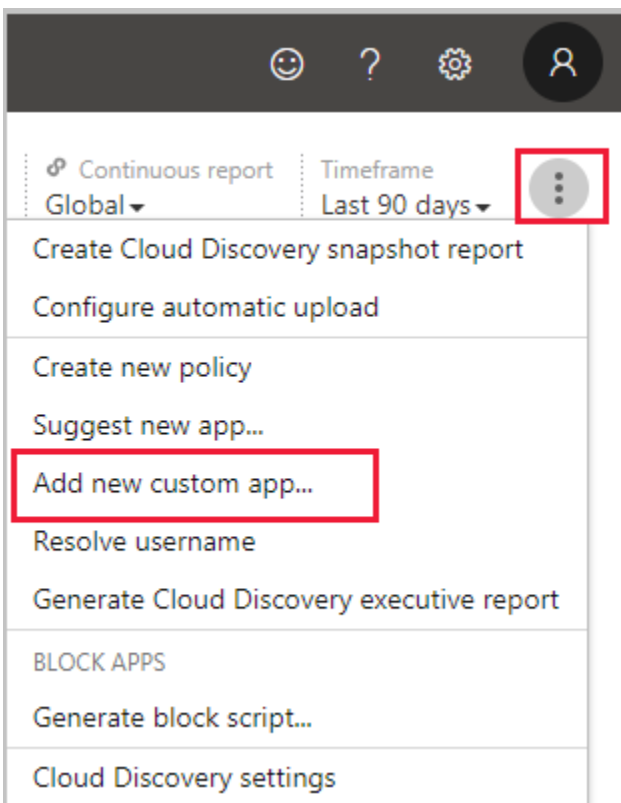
?

Continuous report
Global

Timeframe
Last 90 days

Create Cloud Discovery snapshot report

Configure automatic upload

Create new policy

Suggest new app...

Add new custom app...

Resolve username

Generate Cloud Discovery executive report

BLOCK APPS

Generate block script...

Cloud Discovery settings